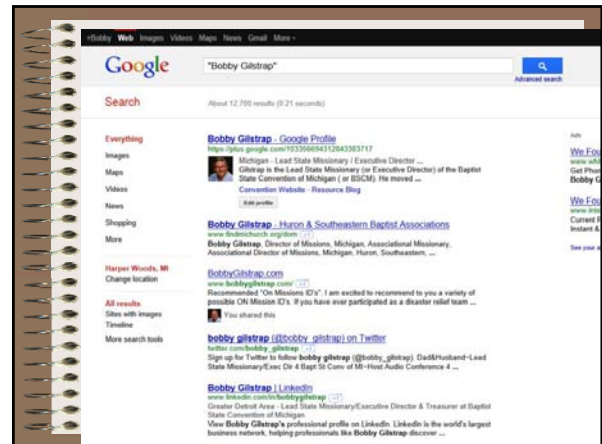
+Bobby Web Images Videos Maps News Gmail More -

Google

"Bobby Gilstrap"

Advanced search

Search

About 12,700 results (0.21 seconds)

Everything
Images
Maps
Videos
News
Shopping
More

Harper Woods, MI
Change location

All results
Sites with images
Timeline
More search tools

Bobby Gilstrap - Google Profile
https://plus.google.com/103356694312843383717
Michigan - Lead State Missionary / Executive Director ...
Gilstrap is the Lead State Missionary (or Executive Director) of the Baptist State Convention of Michigan ( or BSCM). He moved ...
Convention Website - Resource Blog
Edit profile

Bobby Gilstrap - Huron & Southeastern Baptist Associations
www.findmichurch.org/dom
Bobby Gilstrap, Director of Missions, Michigan, Associational Missionary, Associational Director of Missions, Michigan, Huron, Southeastern, ...

BobbyGilstrap.com
www.bobbygilstrap.com/
Recommended "On Missions ID's": I am excited to recommend to you a variety of possible ON Mission ID's. If you have ever participated as a disaster relief team ...
You shared this

bobby gilstrap (@bobby_gilstrap) on Twitter
twitter.com/bobby_gilstrap
Sign up for Twitter to follow bobby gilstrap (@bobby_gilstrap). Dad&Husband~Lead State Missionary/Exec Dir 4 Bapt St Conv of MI~Host Audio Conference 4 ...

Bobby Gilstrap | LinkedIn
www.linkedin.com/in/bobbygilstrap
Greater Detroit Area - Lead State Missionary/Executive Director & Treasurer at Baptist State Convention of Michigan
View Bobby Gilstrap's professional profile on LinkedIn. LinkedIn is the world's largest business network, helping professionals like Bobby Gilstrap discover ...

Ads
We Fou
www.whi
Get Phon
Bobby G

We Fou
www.inte
Current F
Instant &

See your a